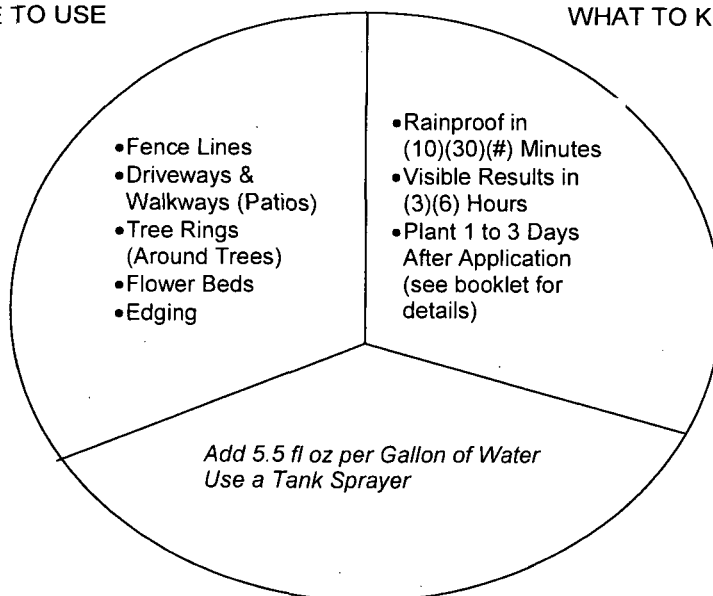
E TO USE

WHAT TO K

• Fence Lines
• Driveways & Walkways (Patios)
• Tree Rings (Around Trees)
• Flower Beds
• Edging

• Rainproof in (10)(30)(#) Minutes
• Visible Results in (3)(6) Hours
• Plant 1 to 3 Days After Application (see booklet for details)

Add 5.5 fl oz per Gallon of Water
Use a Tank Sprayer